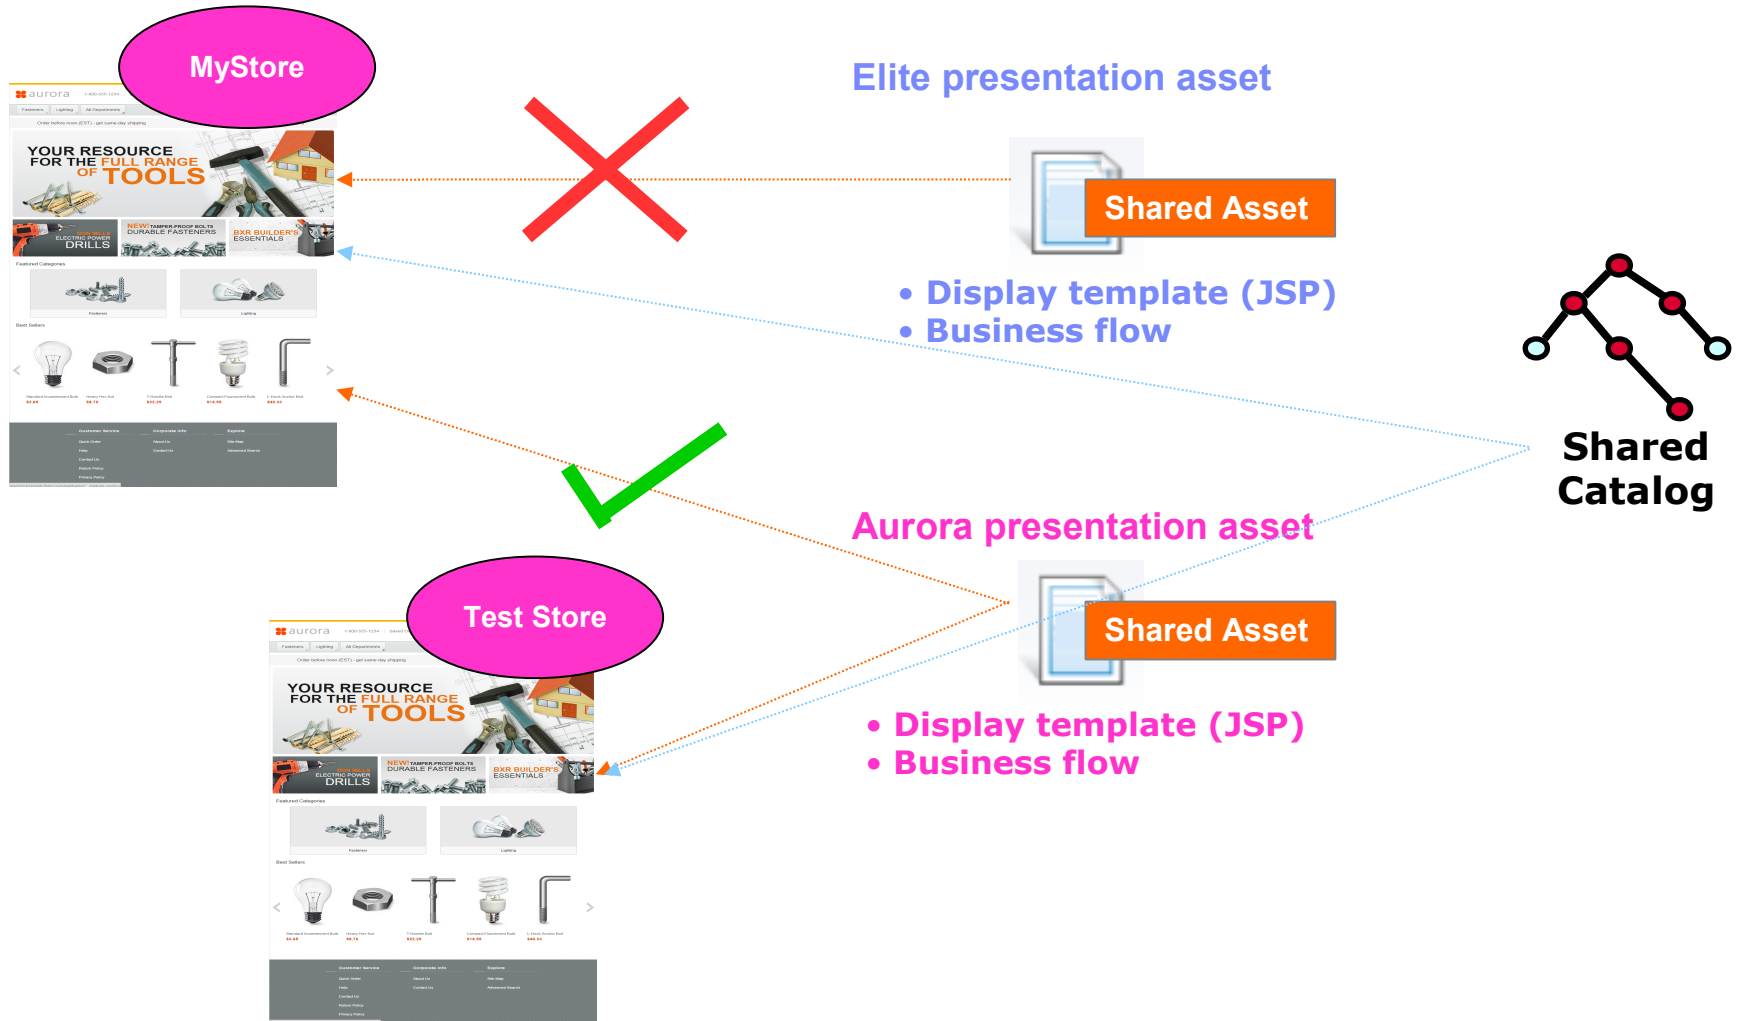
MyStore

aurora

YOUR RESOURCE FOR THE FULL RANGE OF TOOLS

DRILLS

NEW! TAMPER PROOF BOLTS DURABLE FASTENERS

BXR BUILDER'S ESSENTIALS

Elite presentation asset

Shared Asset

• Display template (JSP)
• Business flow

Shared Catalog

Aurora presentation asset

Test Store

aurora

YOUR RESOURCE FOR THE FULL RANGE OF TOOLS

DRILLS

NEW! TAMPER PROOF BOLTS DURABLE FASTENERS

BXR BUILDER'S ESSENTIALS

Shared Asset

• Display template (JSP)
• Business flow